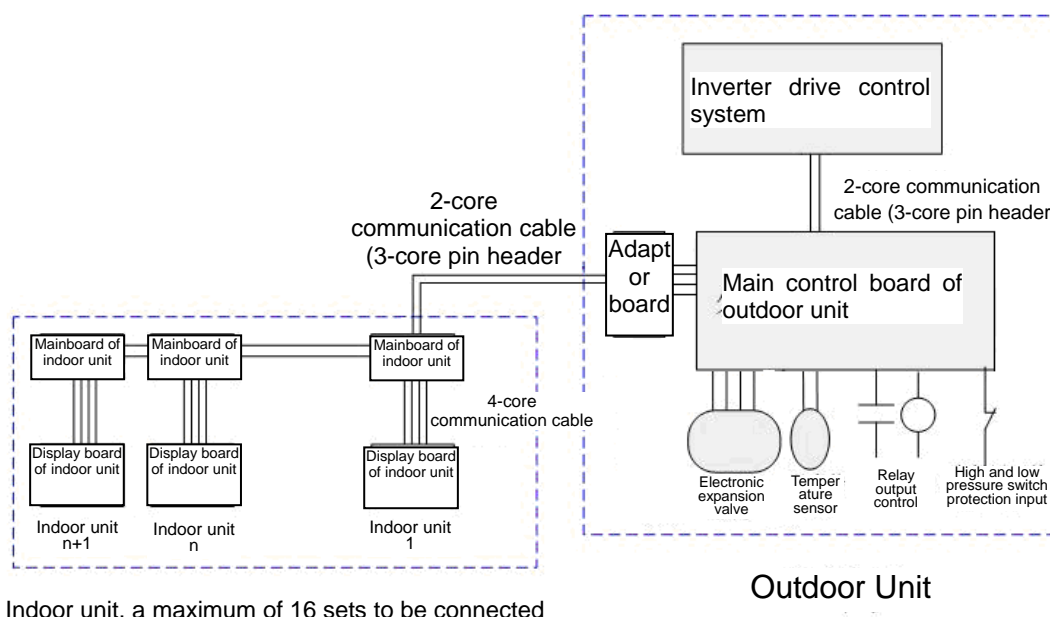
Inverter drive control system

2-core communication cable (3-core pin header

2-core communication cable (3-core pin header

Adaptor board

Main control board of outdoor unit

Mainboard of indoor unit

Mainboard of indoor unit

Mainboard of indoor unit

4-core communication cable

Display board of indoor unit

Display board of indoor unit

Display board of indoor unit

Electronic expansion valve

Temperature sensor

Relay output control

High and low pressure switch protection input

Indoor unit n+1

Indoor unit n

Indoor unit 1

Indoor unit, a maximum of 16 sets to be connected

Outdoor Unit